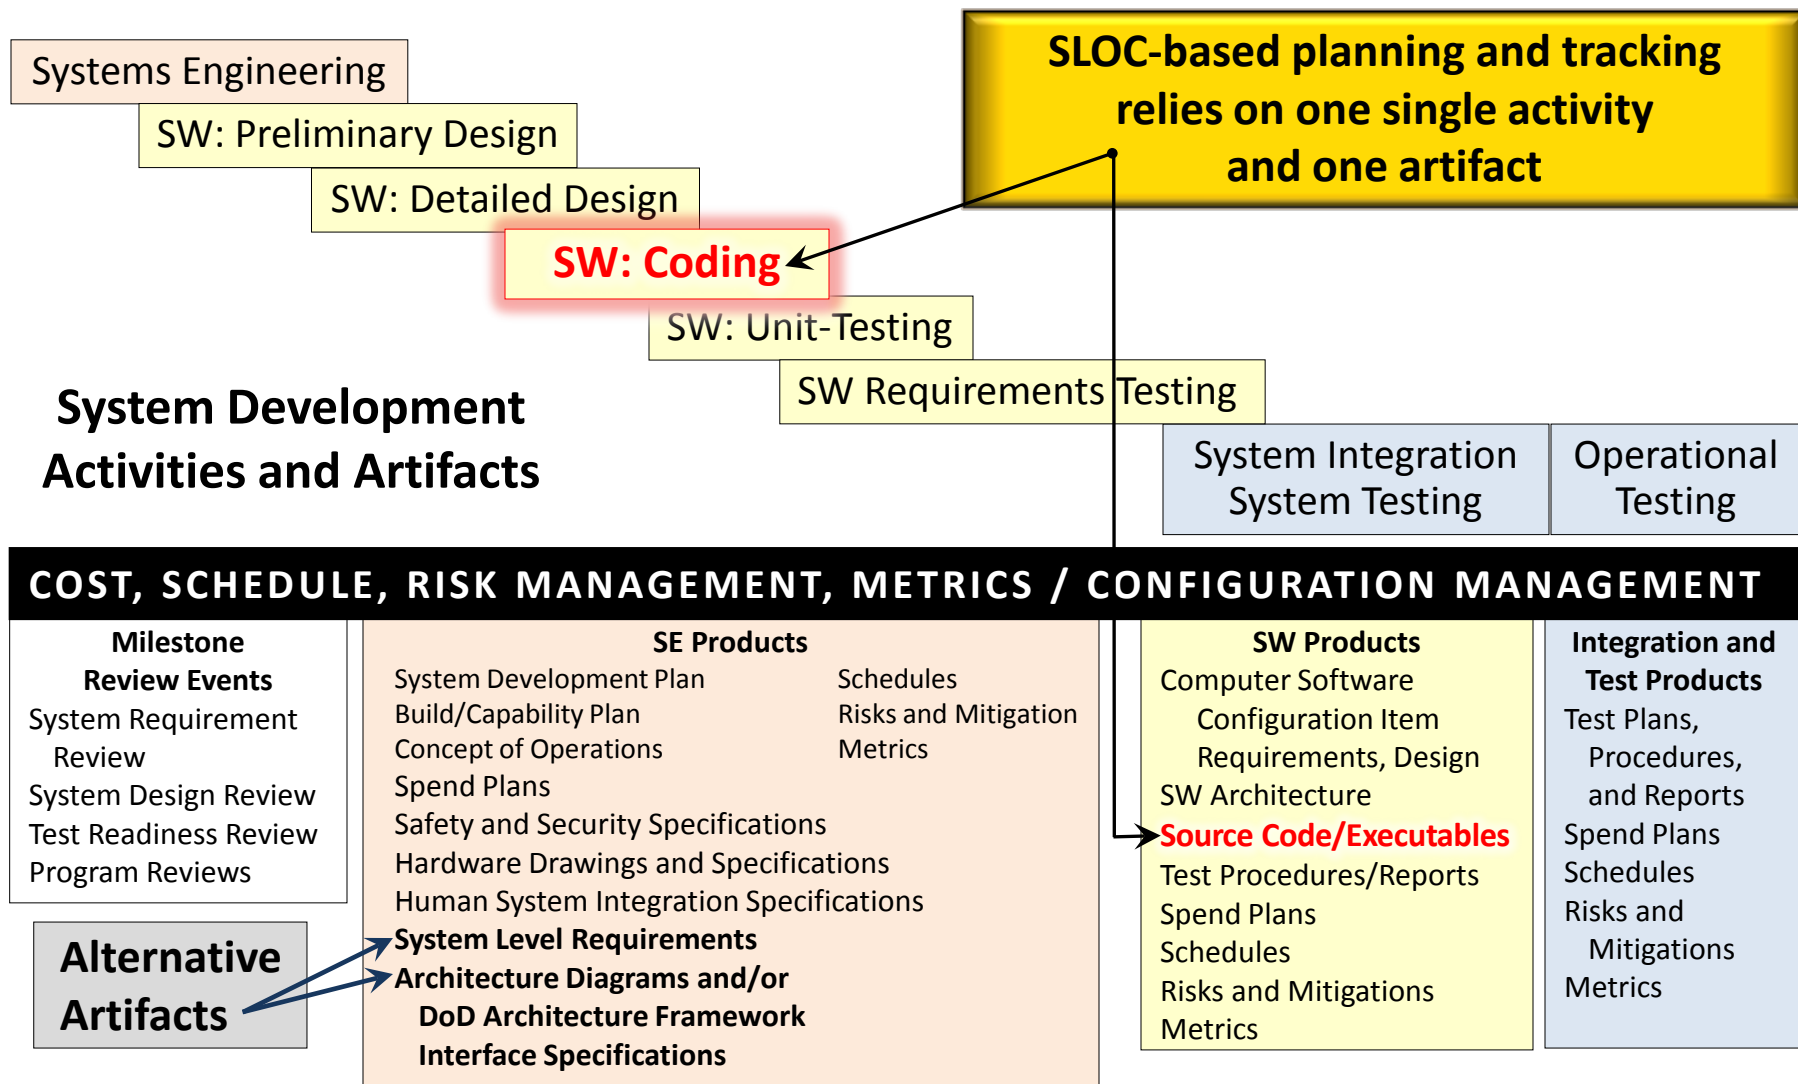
Systems Engineering

SW: Preliminary Design

SW: Detailed Design

SW: Coding

SW: Unit-Testing

SW Requirements Testing

SLOC-based planning and tracking relies on one single activity and one artifact

System Development Activities and Artifacts

System Integration System Testing

Operational Testing

COST, SCHEDULE, RISK MANAGEMENT, METRICS / CONFIGURATION MANAGEMENT

Milestone Review Events
System Requirement Review
System Design Review
Test Readiness Review
Program Reviews

SE Products
System Development Plan
Build/Capability Plan
Concept of Operations
Spend Plans
Safety and Security Specifications
Hardware Drawings and Specifications
Human System Integration Specifications
System Level Requirements
Architecture Diagrams and/or DoD Architecture Framework
Interface Specifications

Schedules
Risks and Mitigation
Metrics

SW Products
Computer Software Configuration Item Requirements, Design
SW Architecture
Source Code/Executables
Test Procedures/Reports
Spend Plans
Schedules
Risks and Mitigations
Metrics

Integration and Test Products
Test Plans, Procedures, and Reports
Spend Plans
Schedules
Risks and Mitigations
Metrics

Alternative Artifacts